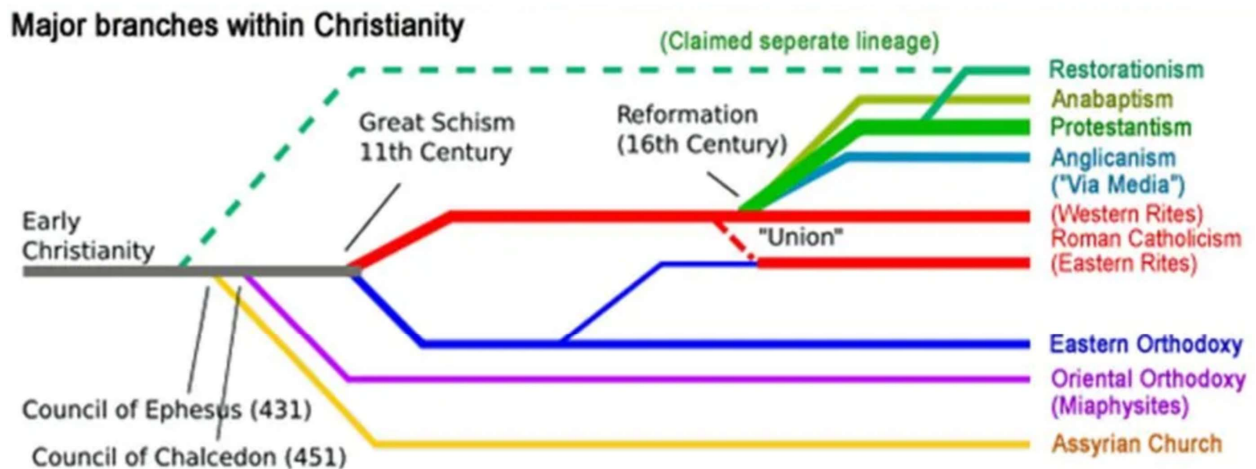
Major branches within Christianity

(Claimed seperate lineage)

Restorationism
Anabaptism
Protestantism
Anglicanism ("Via Media")

Great Schism 11th Century

Reformation (16th Century)

Early Christianity

(Western Rites)
Roman Catholicism
(Eastern Rites)

"Union"

Eastern Orthodoxy

Oriental Orthodoxy (Miaphysites)

Council of Ephesus (431)

Council of Chalcedon (451)

Assyrian Church